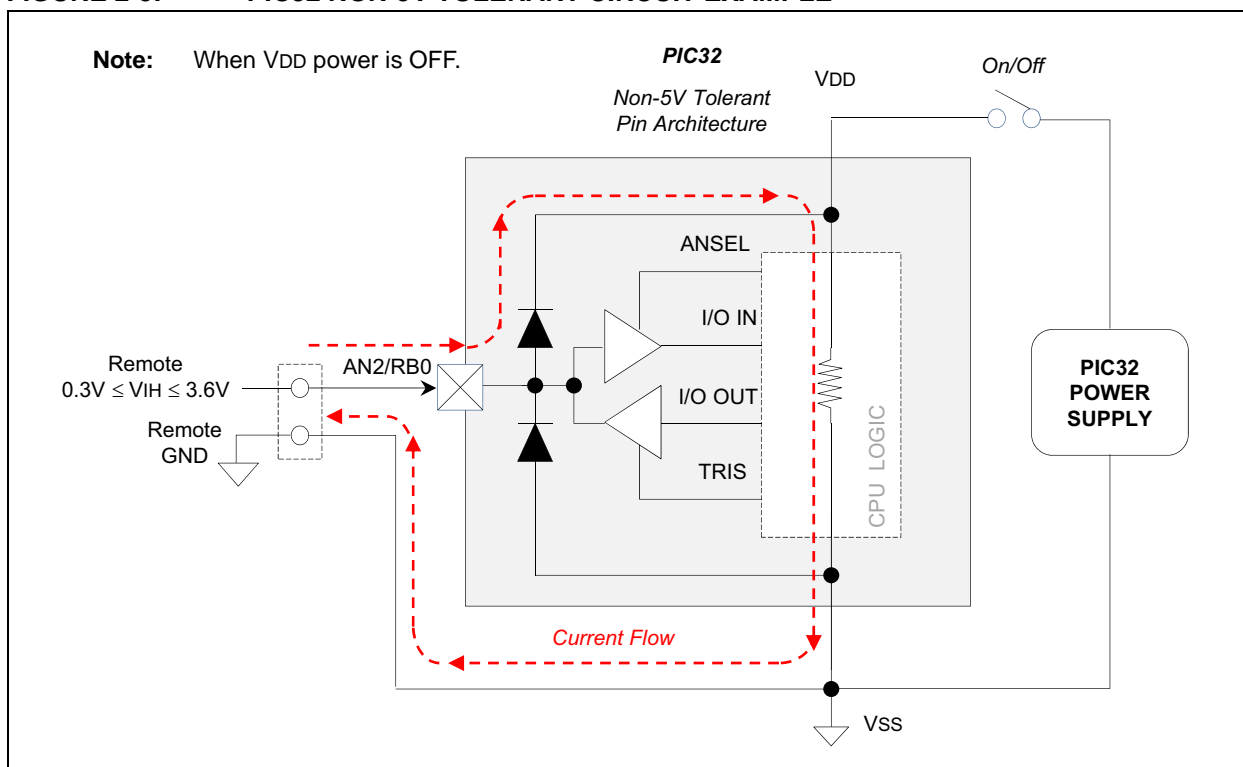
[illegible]

**Note:** When VDD power is OFF.

PIC32

Non-5V Tolerant Pin Architecture

VDD

On/Off

ANSEL

I/O IN

I/O OUT

TRIS

CPU LOGIC

Remote
$0.3V \leq VIH \leq 3.6V$

AN2/RB0

Remote
GND

PIC32
POWER
SUPPLY

Current Flow

VSS